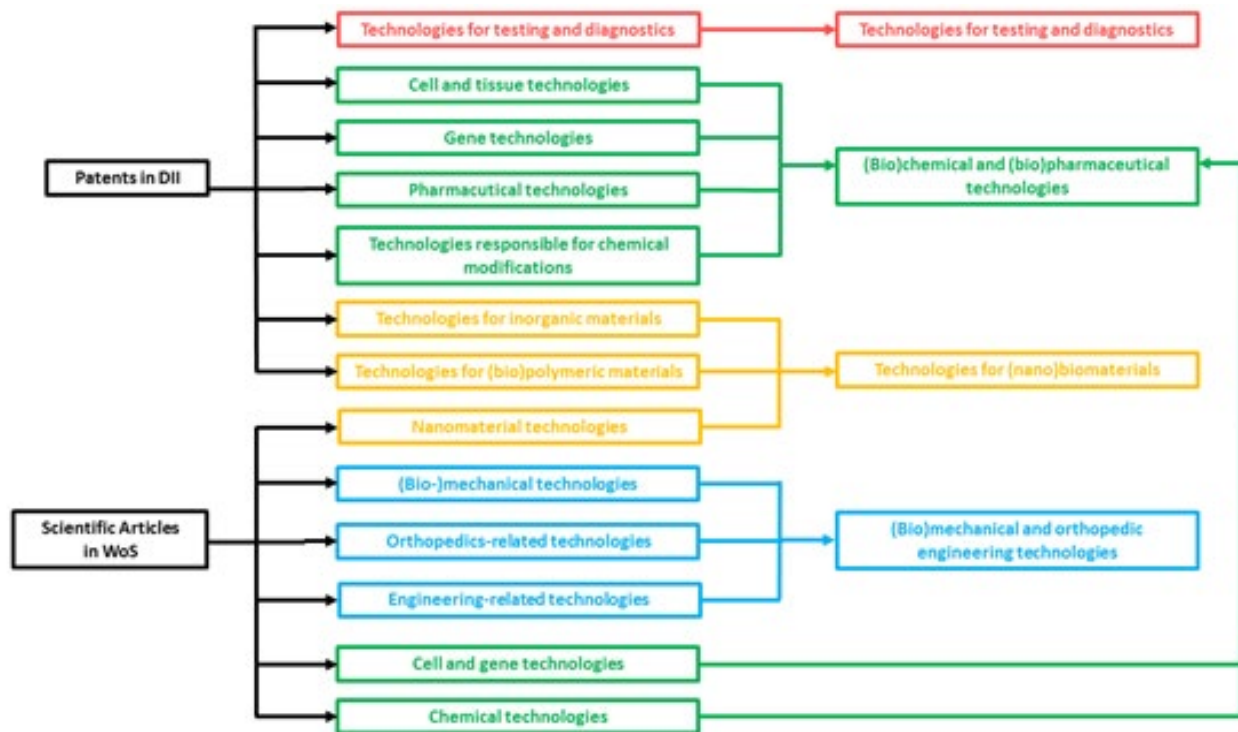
Patents in DII

Technologies for testing and diagnostics

Cell and tissue technologies

Gene technologies

Pharmacutical technologies

Technologies responsible for chemical modifications

Technologies for inorganic materials

Technologies for (bio)polymeric materials

Scientific Articles in WoS

Nanomaterial technologies

(Bio-)mechanical technologies

Orthopedics-related technologies

Engineering-related technologies

Cell and gene technologies

Chemical technologies

Technologies for testing and diagnostics

(Bio)chemical and (bio)pharmaceutical technologies

Technologies for (nano)biomaterials

(Bio)mechanical and orthopedic engineering technologies